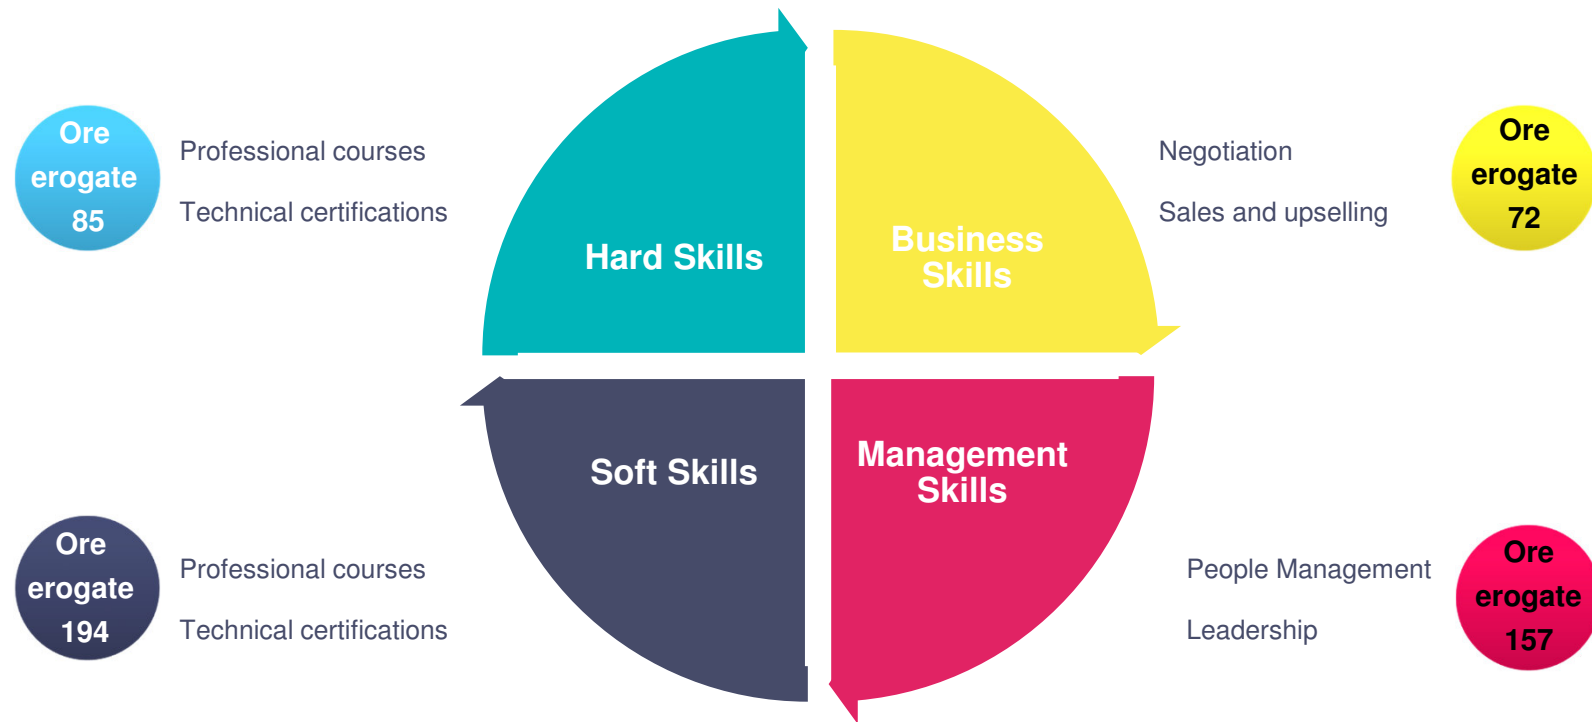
Ore erogate 85

Professional courses

Technical certifications

Hard Skills

Business Skills

Negotiation

Sales and upselling

Ore erogate 72

Soft Skills

Management Skills

Ore erogate 194

Professional courses

Technical certifications

People Management

Leadership

Ore erogate 157